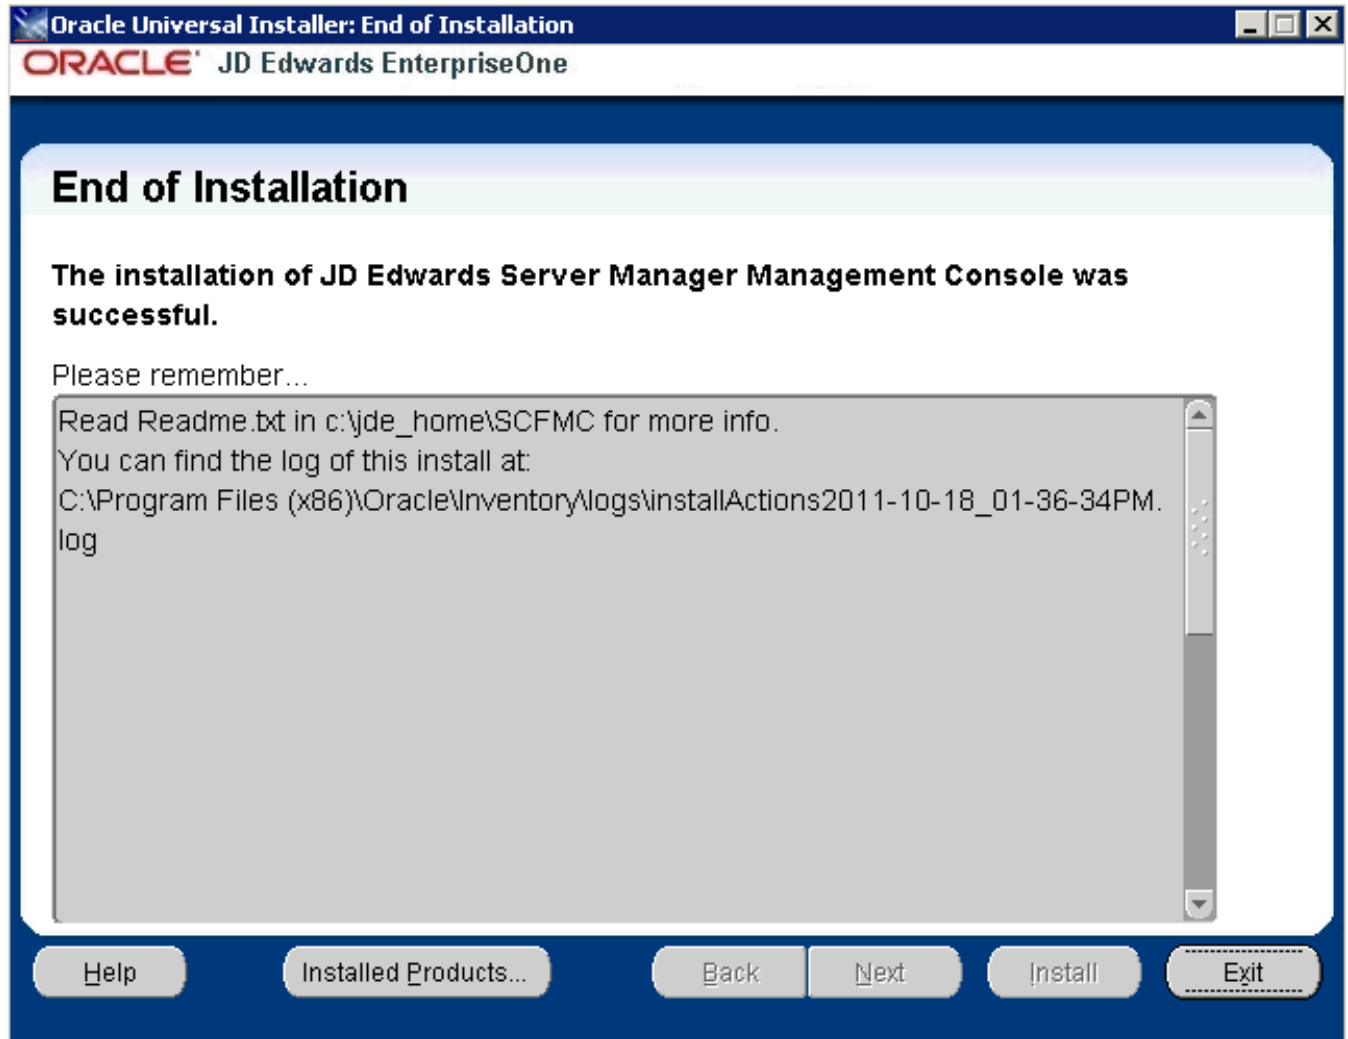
Oracle Universal Installer: End of Installation

ORACLE JD Edwards EnterpriseOne

End of Installation

The installation of JD Edwards Server Manager Management Console was successful.

Please remember...

Read Readme.txt in c:\jde_home\SCFMC for more info.
You can find the log of this install at:
C:\Program Files (x86)\Oracle\Inventory\logs\installActions2011-10-18_01-36-34PM.log

Help

Installed Products...

Back

Next

Install

Exit